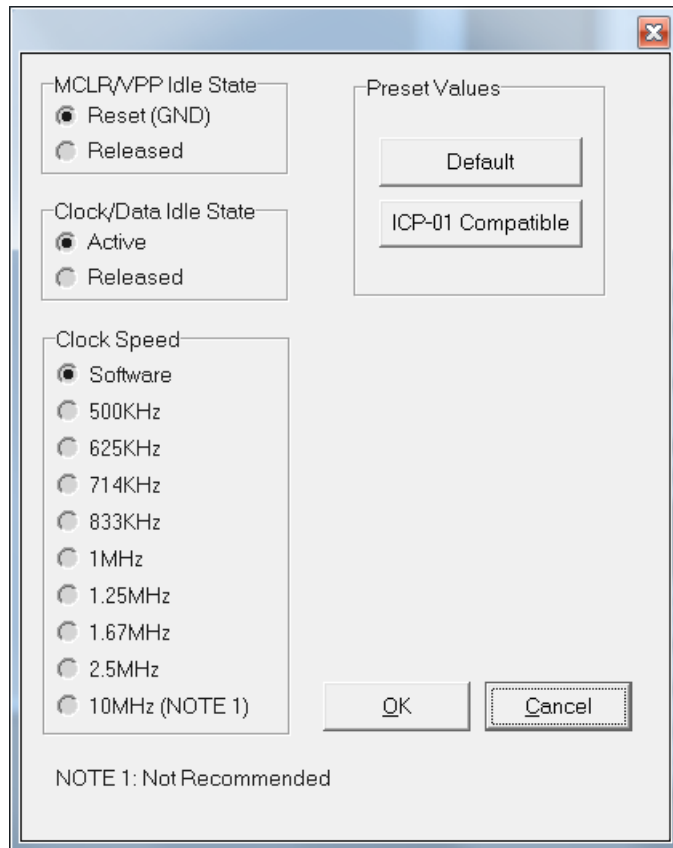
MCLR/VPP Idle State
Reset (GND)
Released

Clock/Data Idle State
Active
Released

Clock Speed
Software
500KHz
625KHz
714KHz
833KHz
1MHz
1.25MHz
1.67MHz
2.5MHz
10MHz (NOTE 1)

Preset Values
Default
ICP-01 Compatible

OK
Cancel

NOTE 1: Not Recommended